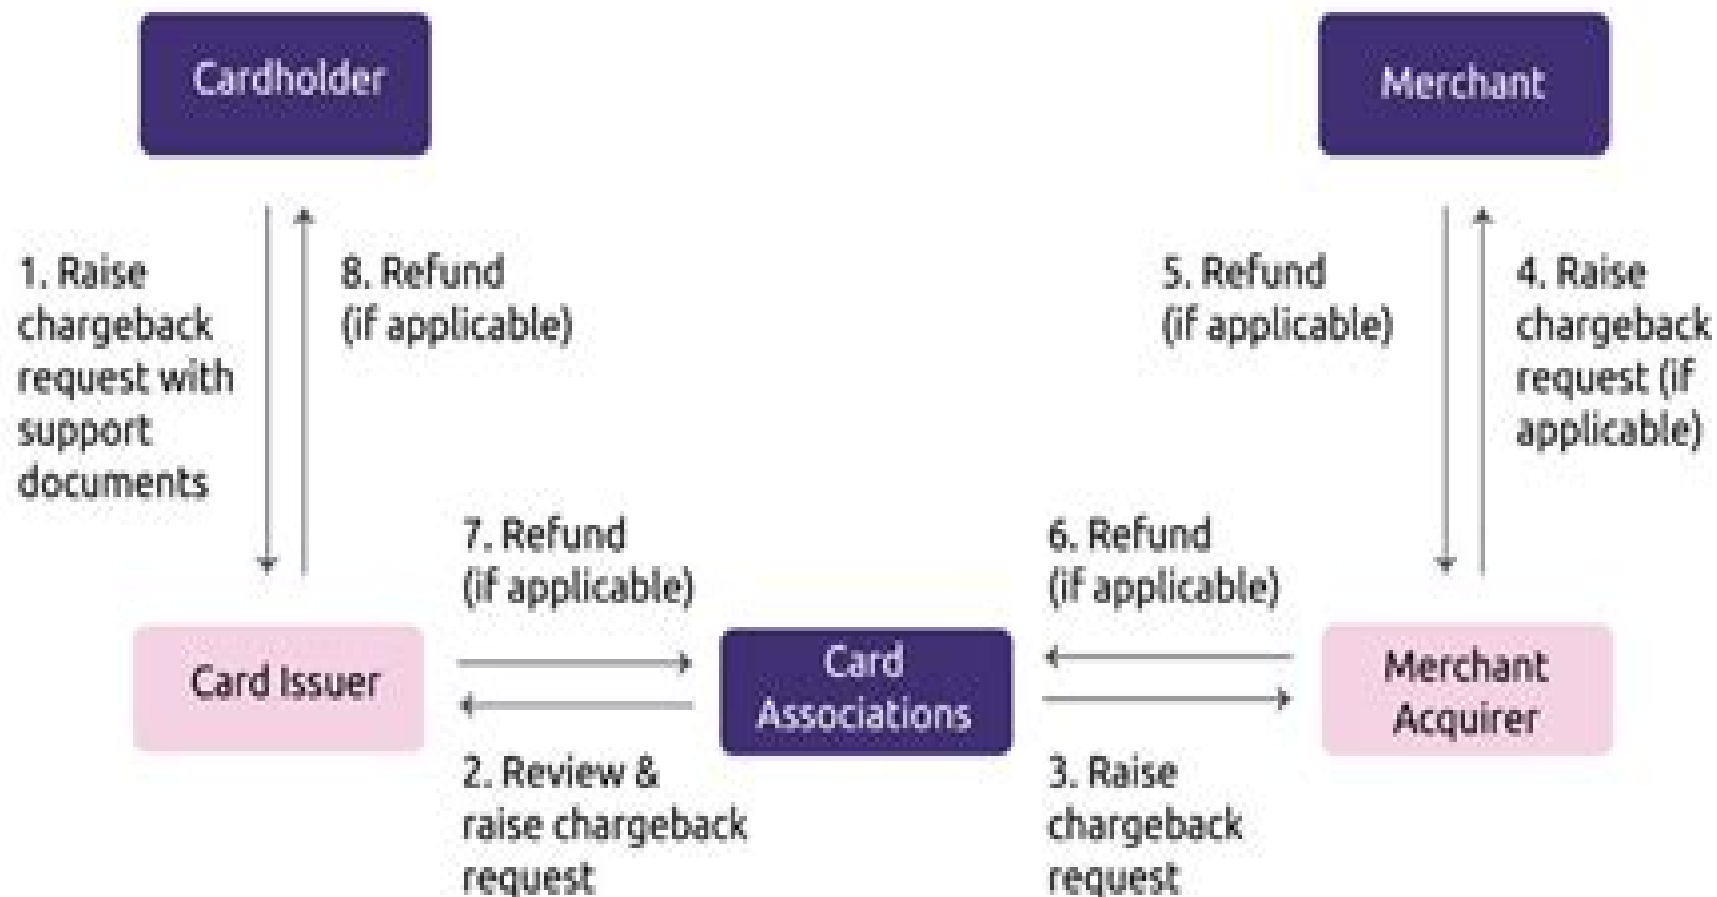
Cardholder

Merchant

1. Raise chargeback request with support documents

8. Refund (if applicable)

5. Refund (if applicable)

4. Raise chargeback request (if applicable)

7. Refund (if applicable)

6. Refund (if applicable)

Card Issuer

Card Associations

Merchant Acquirer

2. Review & raise chargeback request

3. Raise chargeback request